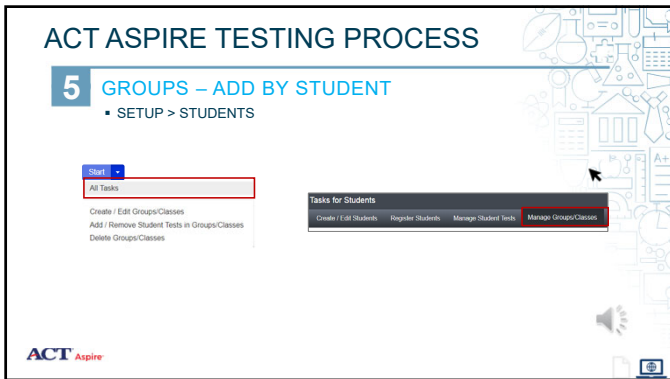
ACT ASPIRE TESTING PROCESS

5 GROUPS – ADD BY STUDENT

▪ SETUP > STUDENTS

Start

All Tasks

Create / Edit Groups/Classes
Add / Remove Student Tests in Groups/Classes
Delete Groups/Classes

Tasks for Students

Create / Edit Students | Register Students | Manage Student Tests | Manage Groups/Classes

ACT Aspire